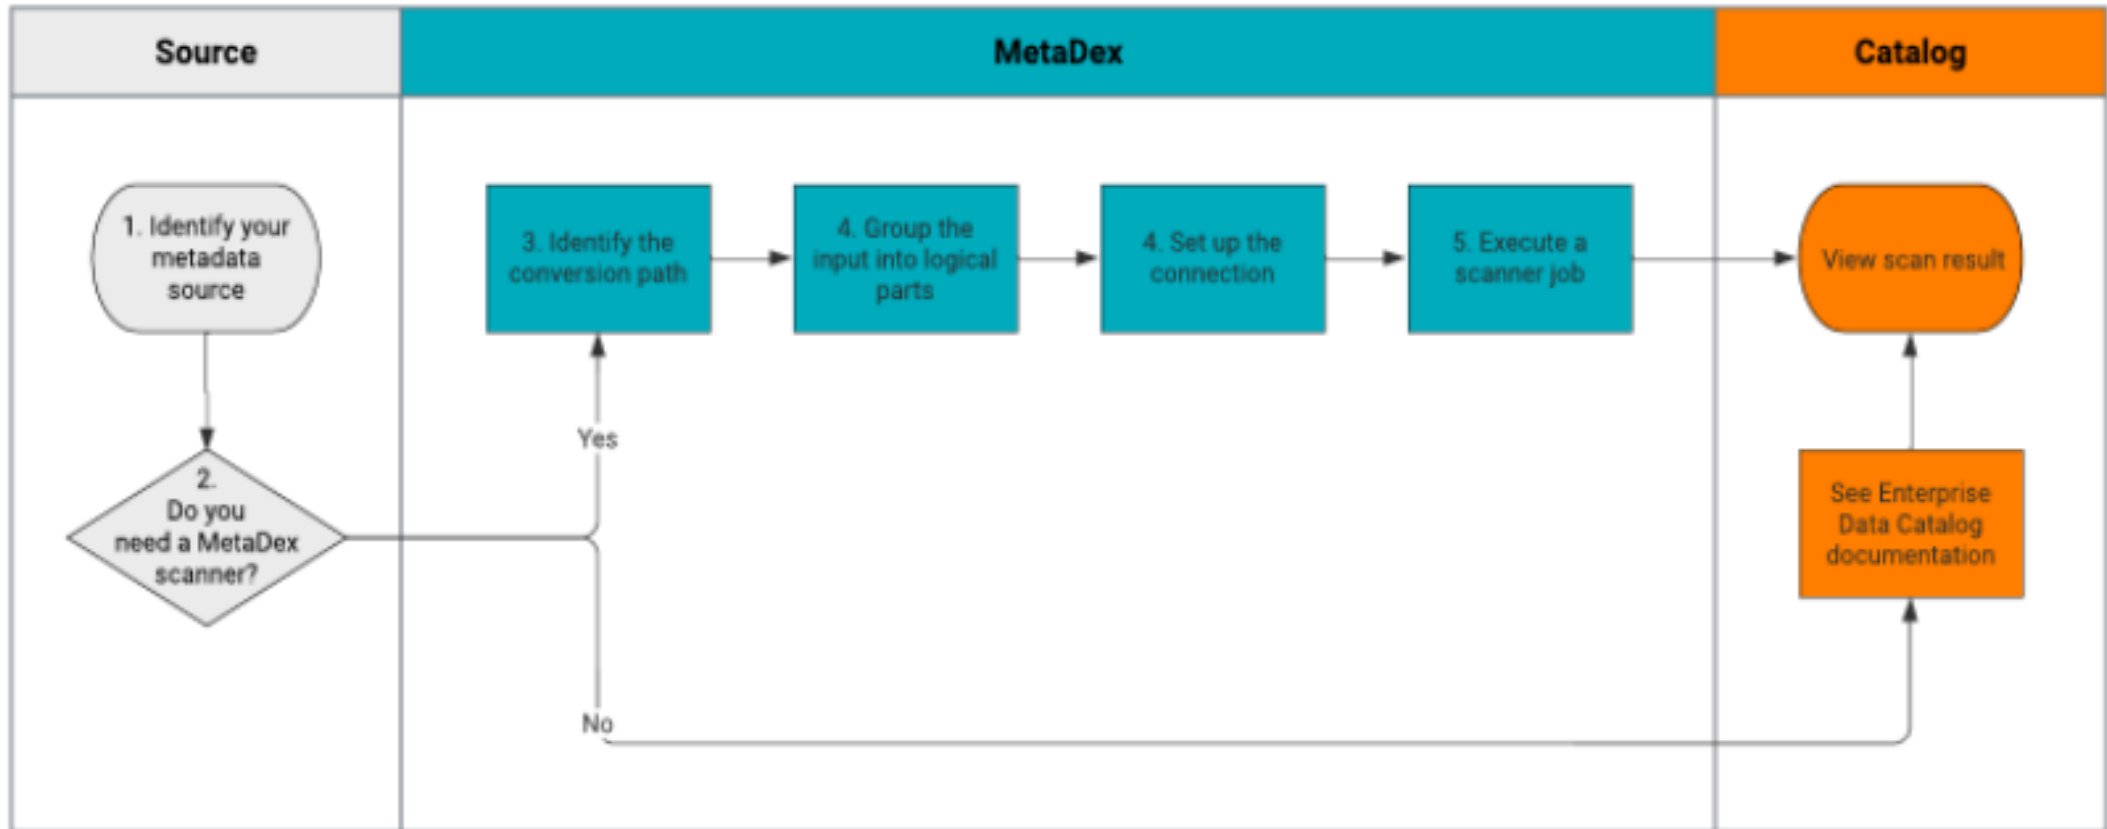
Source

MetaDex

Catalog

1. Identify your metadata source

2. Do you need a MetaDex scanner?

Yes

No

3. Identify the conversion path

4. Group the input into logical parts

4. Set up the connection

5. Execute a scanner job

View scan result

See Enterprise Data Catalog documentation